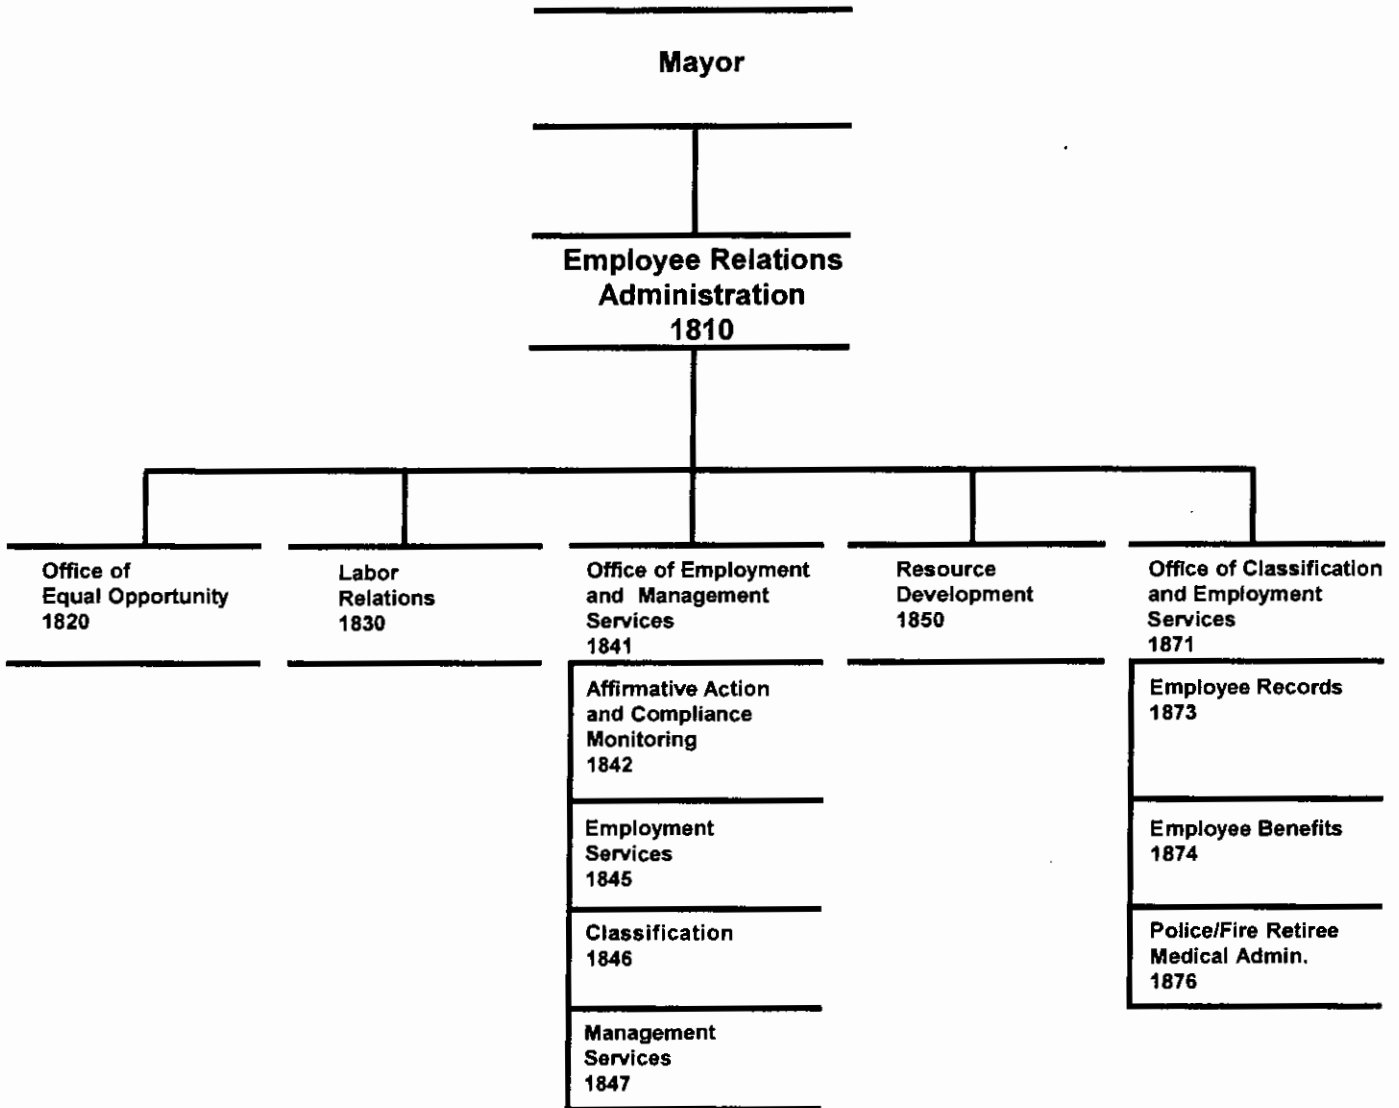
Mayor

Employee Relations Administration 1810

Office of Equal Opportunity 1820

Labor Relations 1830

Office of Employment and Management Services 1841

Affirmative Action and Compliance Monitoring 1842

Employment Services 1845

Classification 1846

Management Services 1847

Resource Development 1850

Office of Classification and Employment Services 1871

Employee Records 1873

Employee Benefits 1874

Police/Fire Retiree Medical Admin. 1876